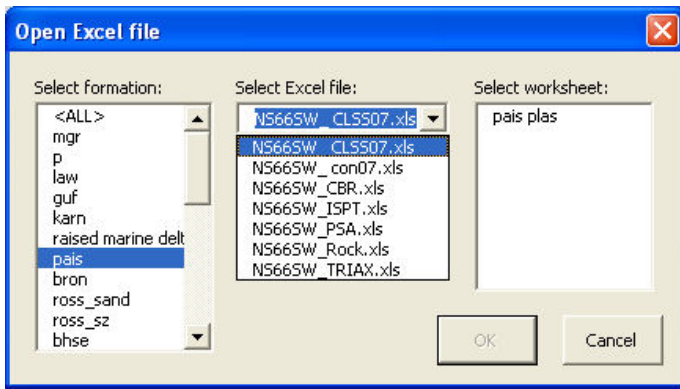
Open Excel file

Select formation:
<ALL>
mgr
p
law
guf
karn
raised marine delt
pais
bron
ross_sand
ross_sz
bhse

Select Excel file:
NS66SW _CLSS07.xls
NS66SW _CLSS07.xls
NS66SW_ con07.xls
NS66SW_CBR.xls
NS66SW_ISPT.xls
NS66SW_PSA.xls
NS66SW_Rock.xls
NS66SW_TRIAX.xls

Select worksheet:
pais plas

OK
Cancel